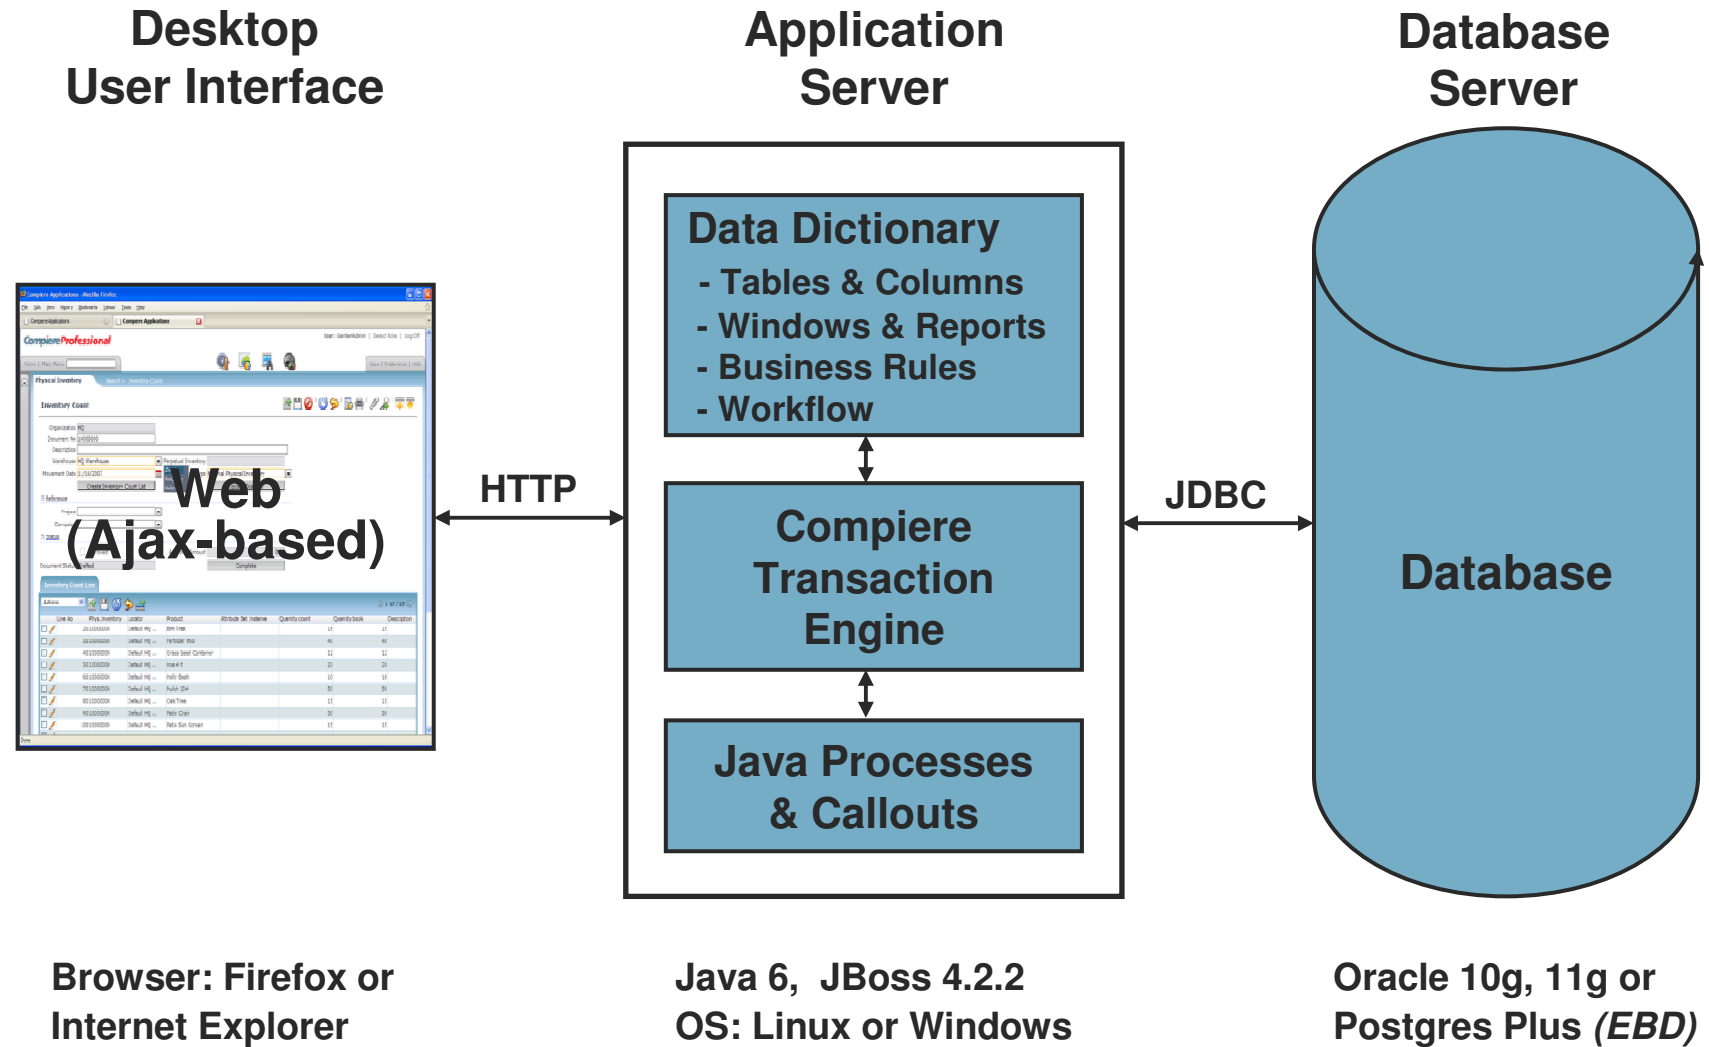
Desktop User Interface

Application Server

Database Server

Web (Ajax-based)

HTTP

Data Dictionary
- Tables & Columns
- Windows & Reports
- Business Rules
- Workflow

Compiere Transaction Engine

Java Processes & Callouts

JDBC

Database

Browser: Firefox or Internet Explorer

Java 6, JBoss 4.2.2
OS: Linux or Windows

Oracle 10g, 11g or Postgres Plus *(EBD)*